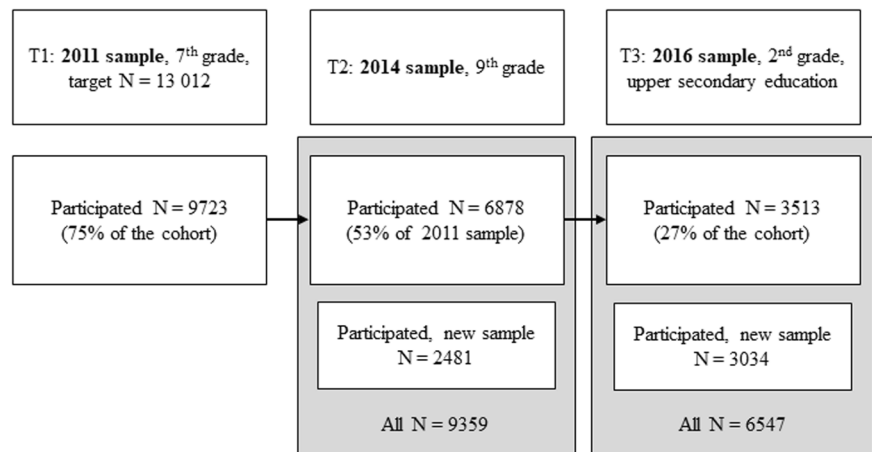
T1: **2011 sample**, 7$^{th}$ grade, target N = 13 012

T2: **2014 sample**, 9$^{th}$ grade

T3: **2016 sample**, 2$^{nd}$ grade, upper secondary education

Participated N = 9723 (75% of the cohort)

Participated N = 6878 (53% of 2011 sample)

Participated, new sample N = 2481

All N = 9359

Participated N = 3513 (27% of the cohort)

Participated, new sample N = 3034

All N = 6547